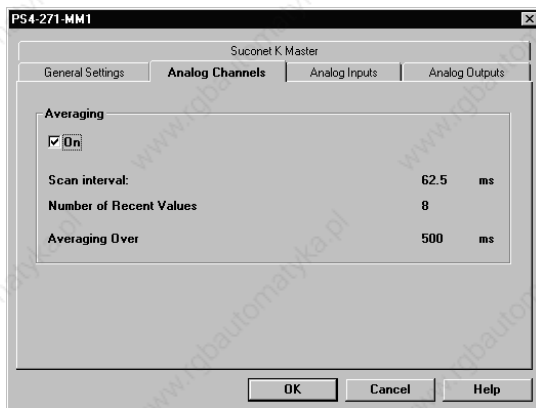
PS4-271-MM1

Suconet K Master

General Settings | Analog Channels | Analog Inputs | Analog Outputs

Averaging

☑ On

Scan interval: 62.5 ms

Number of Recent Values 8

Averaging Over 500 ms

OK | Cancel | Help

www.rgbautomatyka.pl